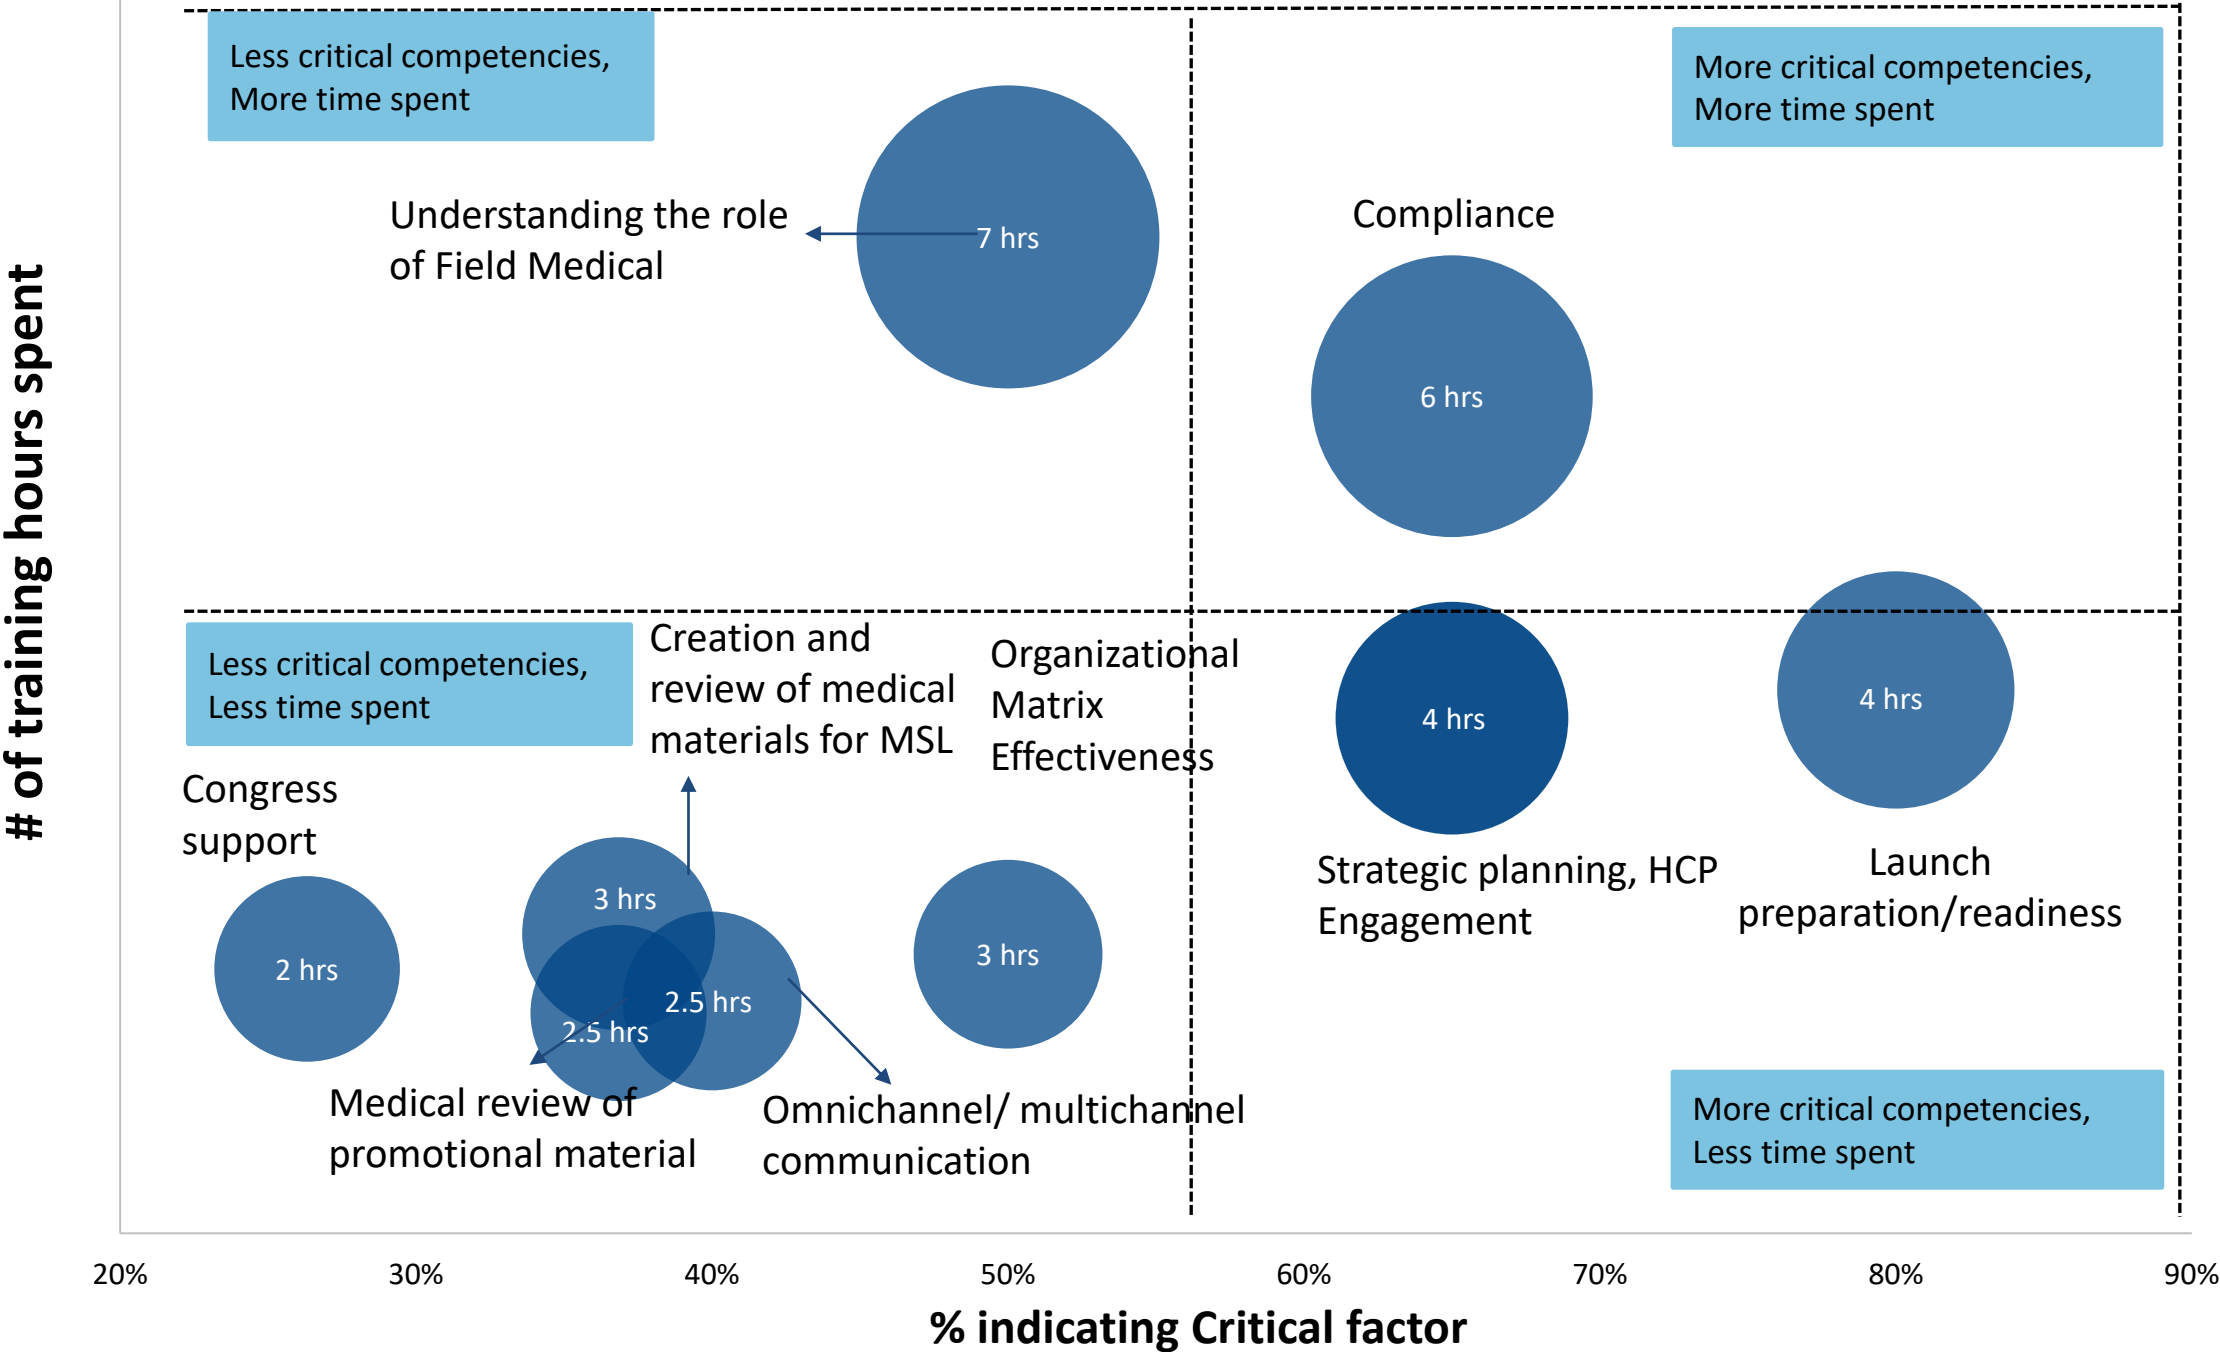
Less critical competencies, More time spent

More critical competencies, More time spent

Understanding the role of Field Medical

7 hrs

Compliance

6 hrs

Less critical competencies, Less time spent

Creation and review of medical materials for MSL

Organizational Matrix Effectiveness

4 hrs

4 hrs

Congress support

3 hrs

2 hrs

2.5 hrs

2.5 hrs

3 hrs

Strategic planning, HCP Engagement

Launch preparation/readiness

Medical review of promotional material

Omnichannel/ multichannel communication

More critical competencies, Less time spent

# of training hours spent

20%
30%
40%
50%
60%
70%
80%
90%

% indicating Critical factor